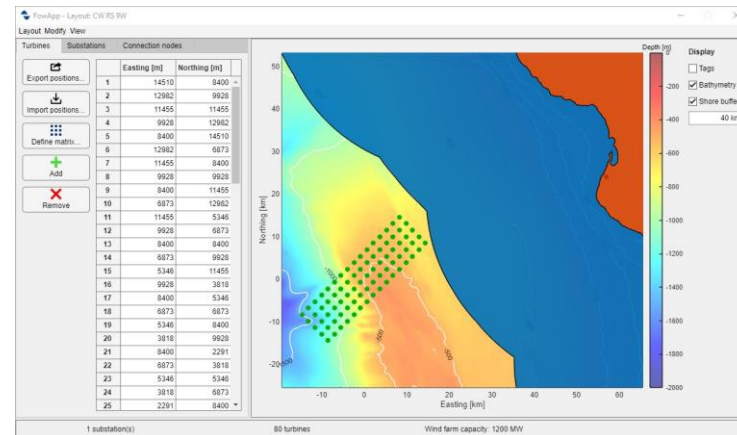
FowApp - Layout: CW RS 9W

Layout Modify View

Turbines Substations Connection nodes

Export positions...

Import positions...

Define matrix...

Add

Remove

| | Easting [m] | Northing [m] |
|---|---|---|
| 1 | 14510 | 8400 |
| 2 | 12982 | 9928 |
| 3 | 11455 | 11455 |
| 4 | 9928 | 12982 |
| 5 | 8400 | 14510 |
| 6 | 12982 | 6873 |
| 7 | 11455 | 8400 |
| 8 | 9928 | 9928 |
| 9 | 8400 | 11455 |
| 10 | 6873 | 12982 |
| 11 | 11455 | 5346 |
| 12 | 9928 | 6873 |
| 13 | 8400 | 8400 |
| 14 | 6873 | 9928 |
| 15 | 5346 | 11455 |
| 16 | 9928 | 3818 |
| 17 | 8400 | 5346 |
| 18 | 6873 | 6873 |
| 19 | 5346 | 8400 |
| 20 | 3818 | 9928 |
| 21 | 8400 | 2291 |
| 22 | 6873 | 3818 |
| 23 | 5346 | 5346 |
| 24 | 3818 | 6873 |
| 25 | 2291 | 8400 |

Depth [m]

0 -200 -400 -600 -800 -1000 -1200 -1400 -1600 -1800 -2000

Display

Tags

Bathymetry

Shore buffe

40 km

50 40 30 20 10 0 -10 -20

Northing [km]

-1000 -500 -500 -1500

-10 0 10 20 30 40 50 60

Easting [km]

1 substation(s) 80 turbines Wind farm capacity: 1200 MW